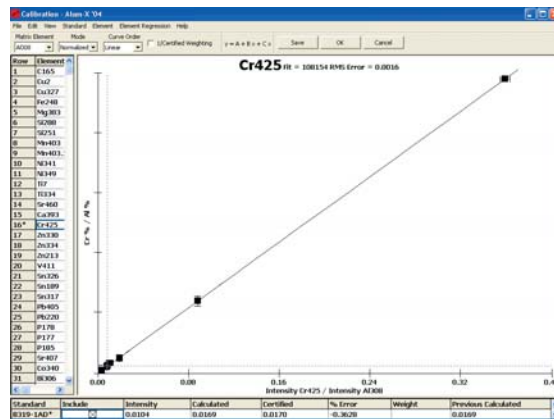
Calibration - Alum X '04

File Edit View Standard Element Element Regression Help

Matrix Element Mode Curve Order

Al308 Normalized Linear 1/Certified Weighting y = A + B x + C x Save OK Cancel

| Row | Element |
|---|---|
| 1 | C165 |
| 2 | Cu2 |
| 3 | Cu327 |
| 4 | Fe248 |
| 5 | Mg383 |
| 6 | Si288 |
| 7 | Si251 |
| 8 | Mn403 |
| 9 | Mn403. |
| 10 | Ni341 |
| 11 | Ni349 |
| 12 | Ti7 |
| 13 | Ti334 |
| 14 | Sr460 |
| 15 | Ca393 |
| 16* | Cr425 |
| 17 | Zn330 |
| 18 | Zn334 |
| 19 | Zn213 |
| 20 | V411 |
| 21 | Sn326 |
| 22 | Sn189 |
| 23 | Sn317 |
| 24 | Pb405 |
| 25 | Pb220 |
| 26 | P178 |
| 27 | P177 |
| 28 | P185 |
| 29 | Sr407 |
| 30 | Co340 |
| 31 | Bi306 |

Cr425 Fit = 108154 RMS Error = 0.0016

Cr % / Al %

0.00 0.08 0.16 0.24 0.32 0.4

Intensity Cr425 / Intensity Al308

| Standard | Include | Intensity | Calculated | Certified | % Error | Weight | Previous Calculated |
|---|---|---|---|---|---|---|---|
| 8319-1AD* | | 0.0104 | 0.0169 | 0.0170 | -0.3628 | | 0.0169 |